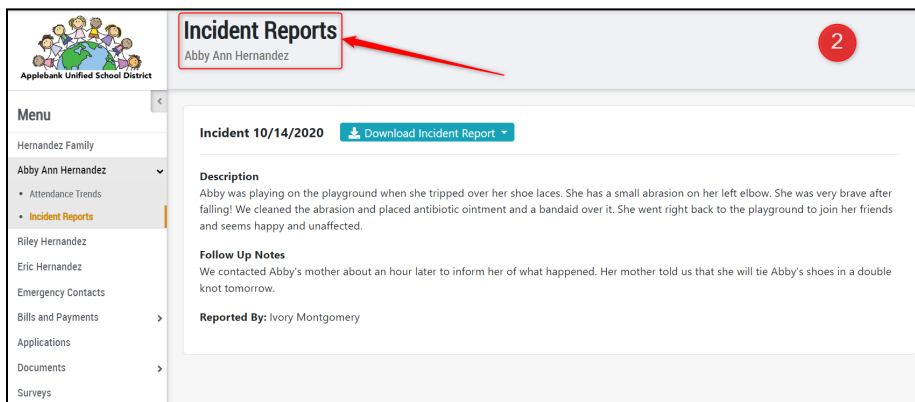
Applebank Unified School District

Incident Reports
Abby Ann Hernandez

2

Menu
Hernandez Family
Abby Ann Hernandez
• Attendance Trends
• Incident Reports
Riley Hernandez
Eric Hernandez
Emergency Contacts
Bills and Payments
Applications
Documents
Surveys

Incident 10/14/2020
Download Incident Report

Description
Abby was playing on the playground when she tripped over her shoe laces. She has a small abrasion on her left elbow. She was very brave after falling! We cleaned the abrasion and placed antibiotic ointment and a bandaid over it. She went right back to the playground to join her friends and seems happy and unaffected.

Follow Up Notes
We contacted Abby's mother about an hour later to inform her of what happened. Her mother told us that she will tie Abby's shoes in a double knot tomorrow.

Reported By: Ivory Montgomery